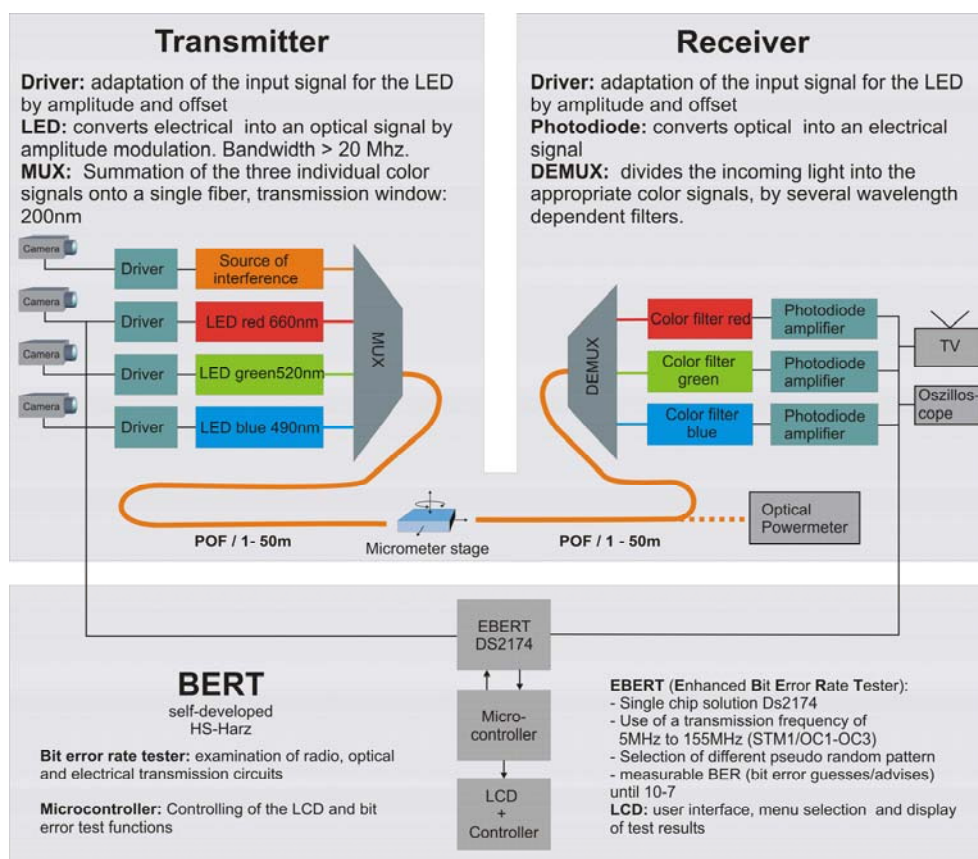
Transmitter

Driver: adaptation of the input signal for the LED by amplitude and offset
LED: converts electrical into an optical signal by amplitude modulation. Bandwidth > 20 Mhz.
MUX: Summation of the three individual color signals onto a single fiber, transmission window: 200nm

Receiver

Driver: adaptation of the input signal for the LED by amplitude and offset
Photodiode: converts optical into an electrical signal
DEMUX: divides the incoming light into the appropriate color signals, by several wavelength dependent filters.

Camera
Camera
Camera
Camera
Driver
Driver
Driver
Driver
Source of interference
LED red 660nm
LED green520nm
LED blue 490nm
MUX
DEMUX
Color filter red
Color filter green
Color filter blue
Photodiode amplifier
Photodiode amplifier
Photodiode amplifier
TV
Oszillos-cope
POF / 1- 50m
Micrometer stage
POF / 1 - 50m
Optical Powermeter

EBERT DS2174
Micro-controller
LCD + Controller

BERT
self-developed
HS-Harz

Bit error rate tester: examination of radio, optical and electrical transmission circuits

Microcontroller: Controlling of the LCD and bit error test functions

EBERT (Enhanced Bit Error Rate Tester):
- Single chip solution Ds2174
- Use of a transmission frequency of 5MHz to 155MHz (STM1/OC1-OC3)
- Selection of different pseudo random pattern
- measurable BER (bit error guesses/advises) until 10-7
LCD: user interface, menu selection and display of test results